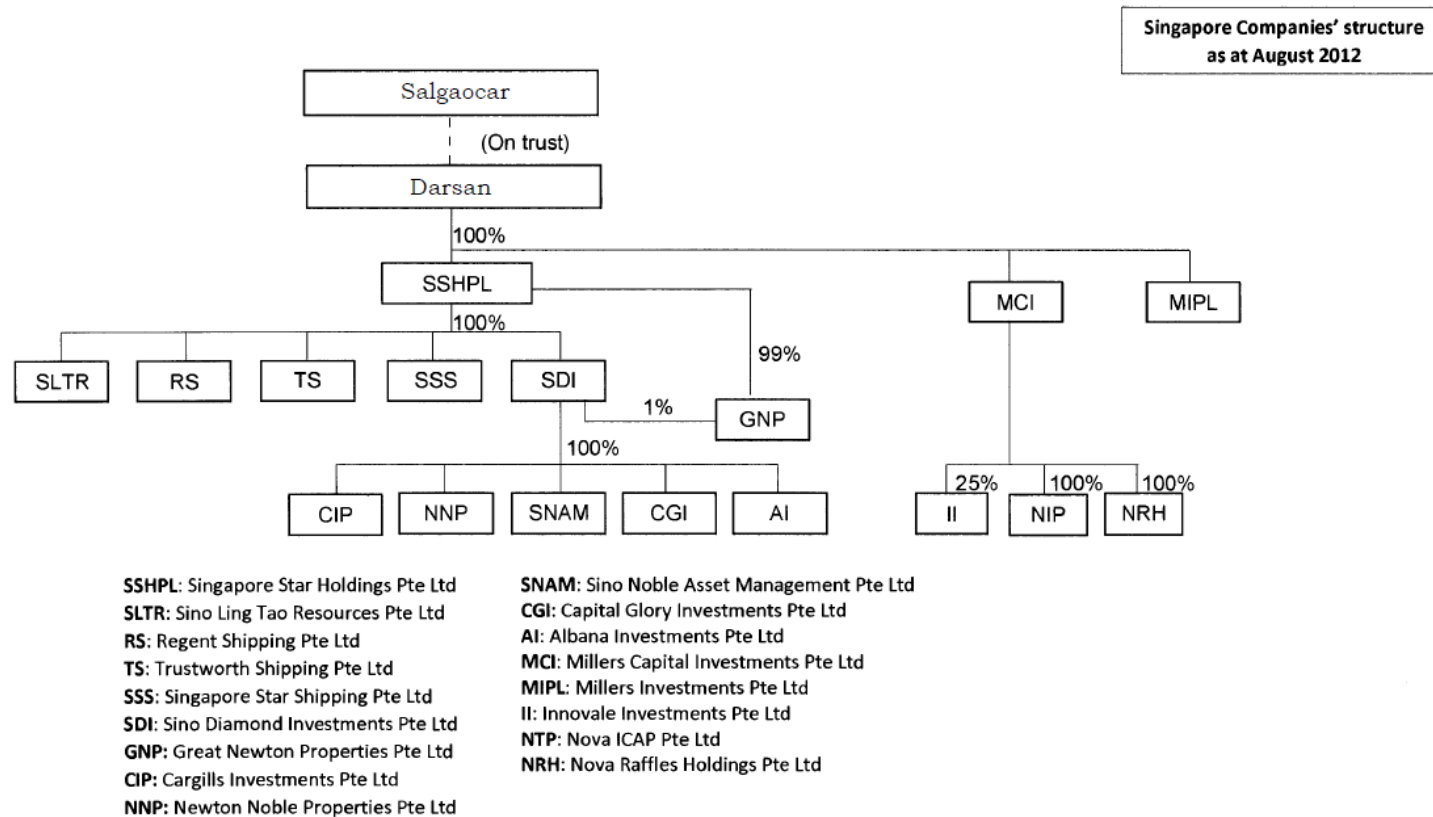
Singapore Companies' structure as at August 2012

Salgaocar

(On trust)

Darsan

100%

SSHPL

MCI

MIPL

100%

99%

SLTR

RS

TS

SSS

SDI

1%

GNP

100%

CIP

NNP

SNAM

CGI

AI

25%

100%

100%

II

NIP

NRH

SSHPL: Singapore Star Holdings Pte Ltd
SLTR: Sino Ling Tao Resources Pte Ltd
RS: Regent Shipping Pte Ltd
TS: Trustworth Shipping Pte Ltd
SSS: Singapore Star Shipping Pte Ltd
SDI: Sino Diamond Investments Pte Ltd
GNP: Great Newton Properties Pte Ltd
CIP: Cargills Investments Pte Ltd
NNP: Newton Noble Properties Pte Ltd

SNAM: Sino Noble Asset Management Pte Ltd
CGI: Capital Glory Investments Pte Ltd
AI: Albana Investments Pte Ltd
MCI: Millers Capital Investments Pte Ltd
MIPL: Millers Investments Pte Ltd
II: Innovale Investments Pte Ltd
NTP: Nova ICAP Pte Ltd
NRH: Nova Raffles Holdings Pte Ltd